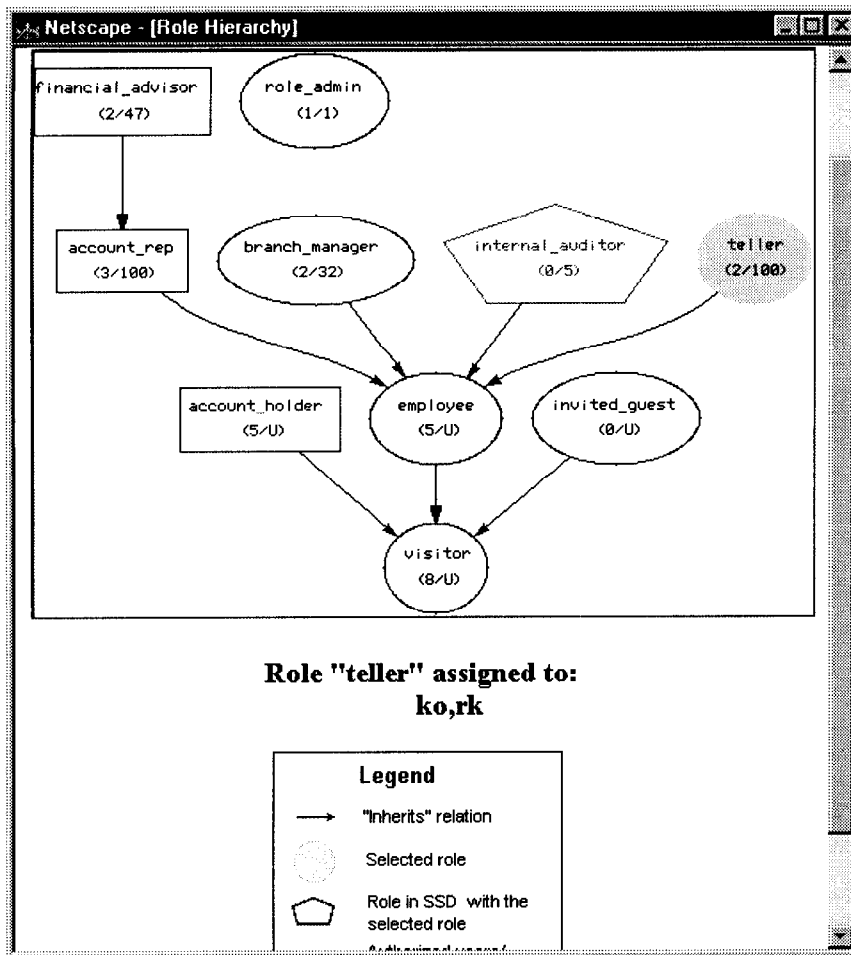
Netscape - [Role Hierarchy]

financial_advisor
(2/47)

role_admin
(1/1)

account_rep
(3/100)

branch_manager
(2/32)

internal_auditor
(0/5)

teller
(2/100)

account_holder
(5/U)

employee
(5/U)

invited_guest
(0/U)

visitor
(8/U)

Role "teller" assigned to:
ko,rk

Legend

"Inherits" relation

Selected role

Role in SSD with the selected role

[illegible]